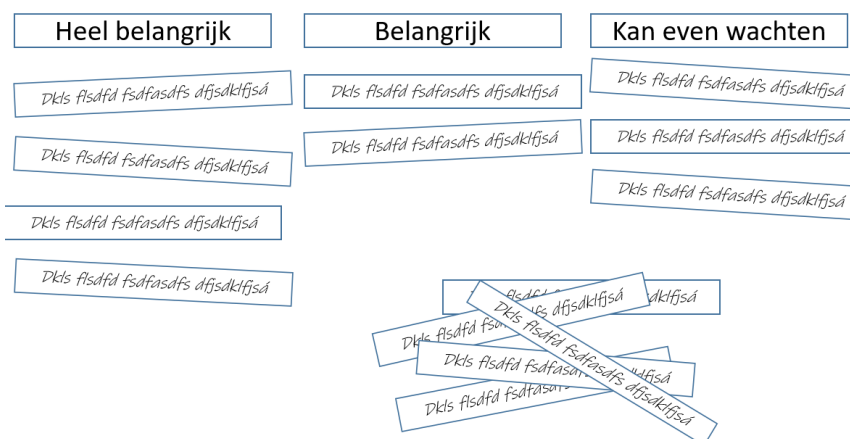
Heel belangrijk

Dkls flsdfd fsdfasdfs dfjsdklfjsá

Dkls flsdfd fsdfasdfs dfjsdklfjsá

Dkls flsdfd fsdfasdfs dfjsdklfjsá

Dkls flsdfd fsdfasdfs dfjsdklfjsá

Belangrijk

Dkls flsdfd fsdfasdfs dfjsdklfjsá

Dkls flsdfd fsdfasdfs dfjsdklfjsá

Kan even wachten

Dkls flsdfd fsdfasdfs dfjsdklfjsá

Dkls flsdfd fsdfasdfs dfjsdklfjsá

Dkls flsdfd fsdfasdfs dfjsdklfjsá

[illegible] dfjsdklfjsá

Dkls flsdfd fs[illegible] dfjsdklfjsá

Dkls flsdfd fsdfasdfs dfjsdklfjsá

Dkls flsdfd fsdfasd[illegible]dklfjsá

Dkls flsdfd fsdfasd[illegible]

Dkls flsdfd fsdfasdfs dfjsdklfjsá